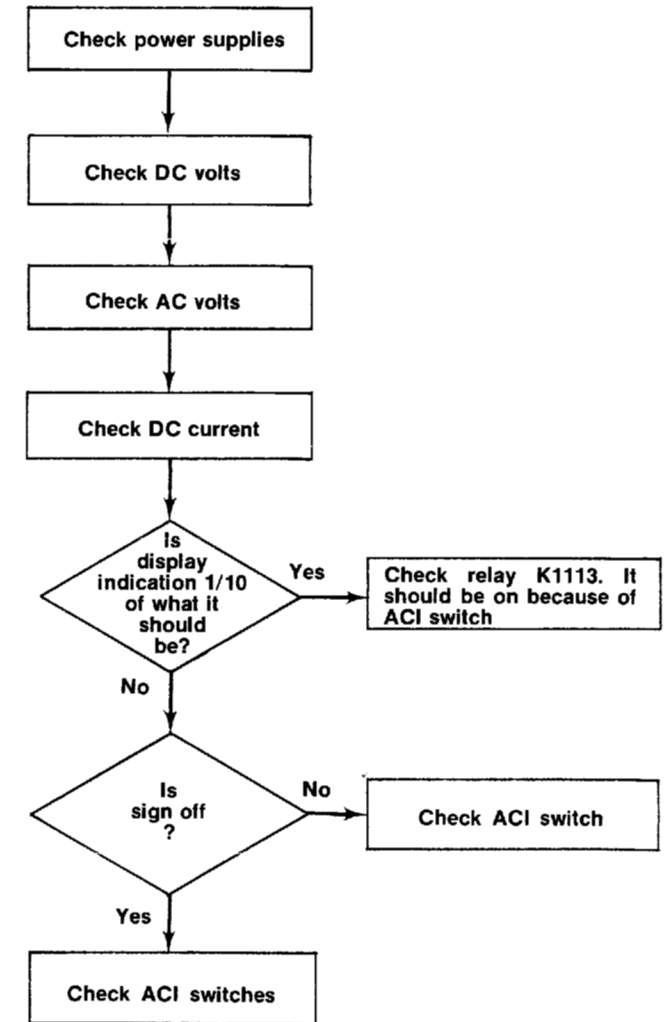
Check power supplies

Check DC volts

Check AC volts

Check DC current

Is display indication 1/10 of what it should be?

Yes

Check relay K1113. It should be on because of ACI switch

No

Is sign off ?

No

Check ACI switch

Yes

Check ACI switches